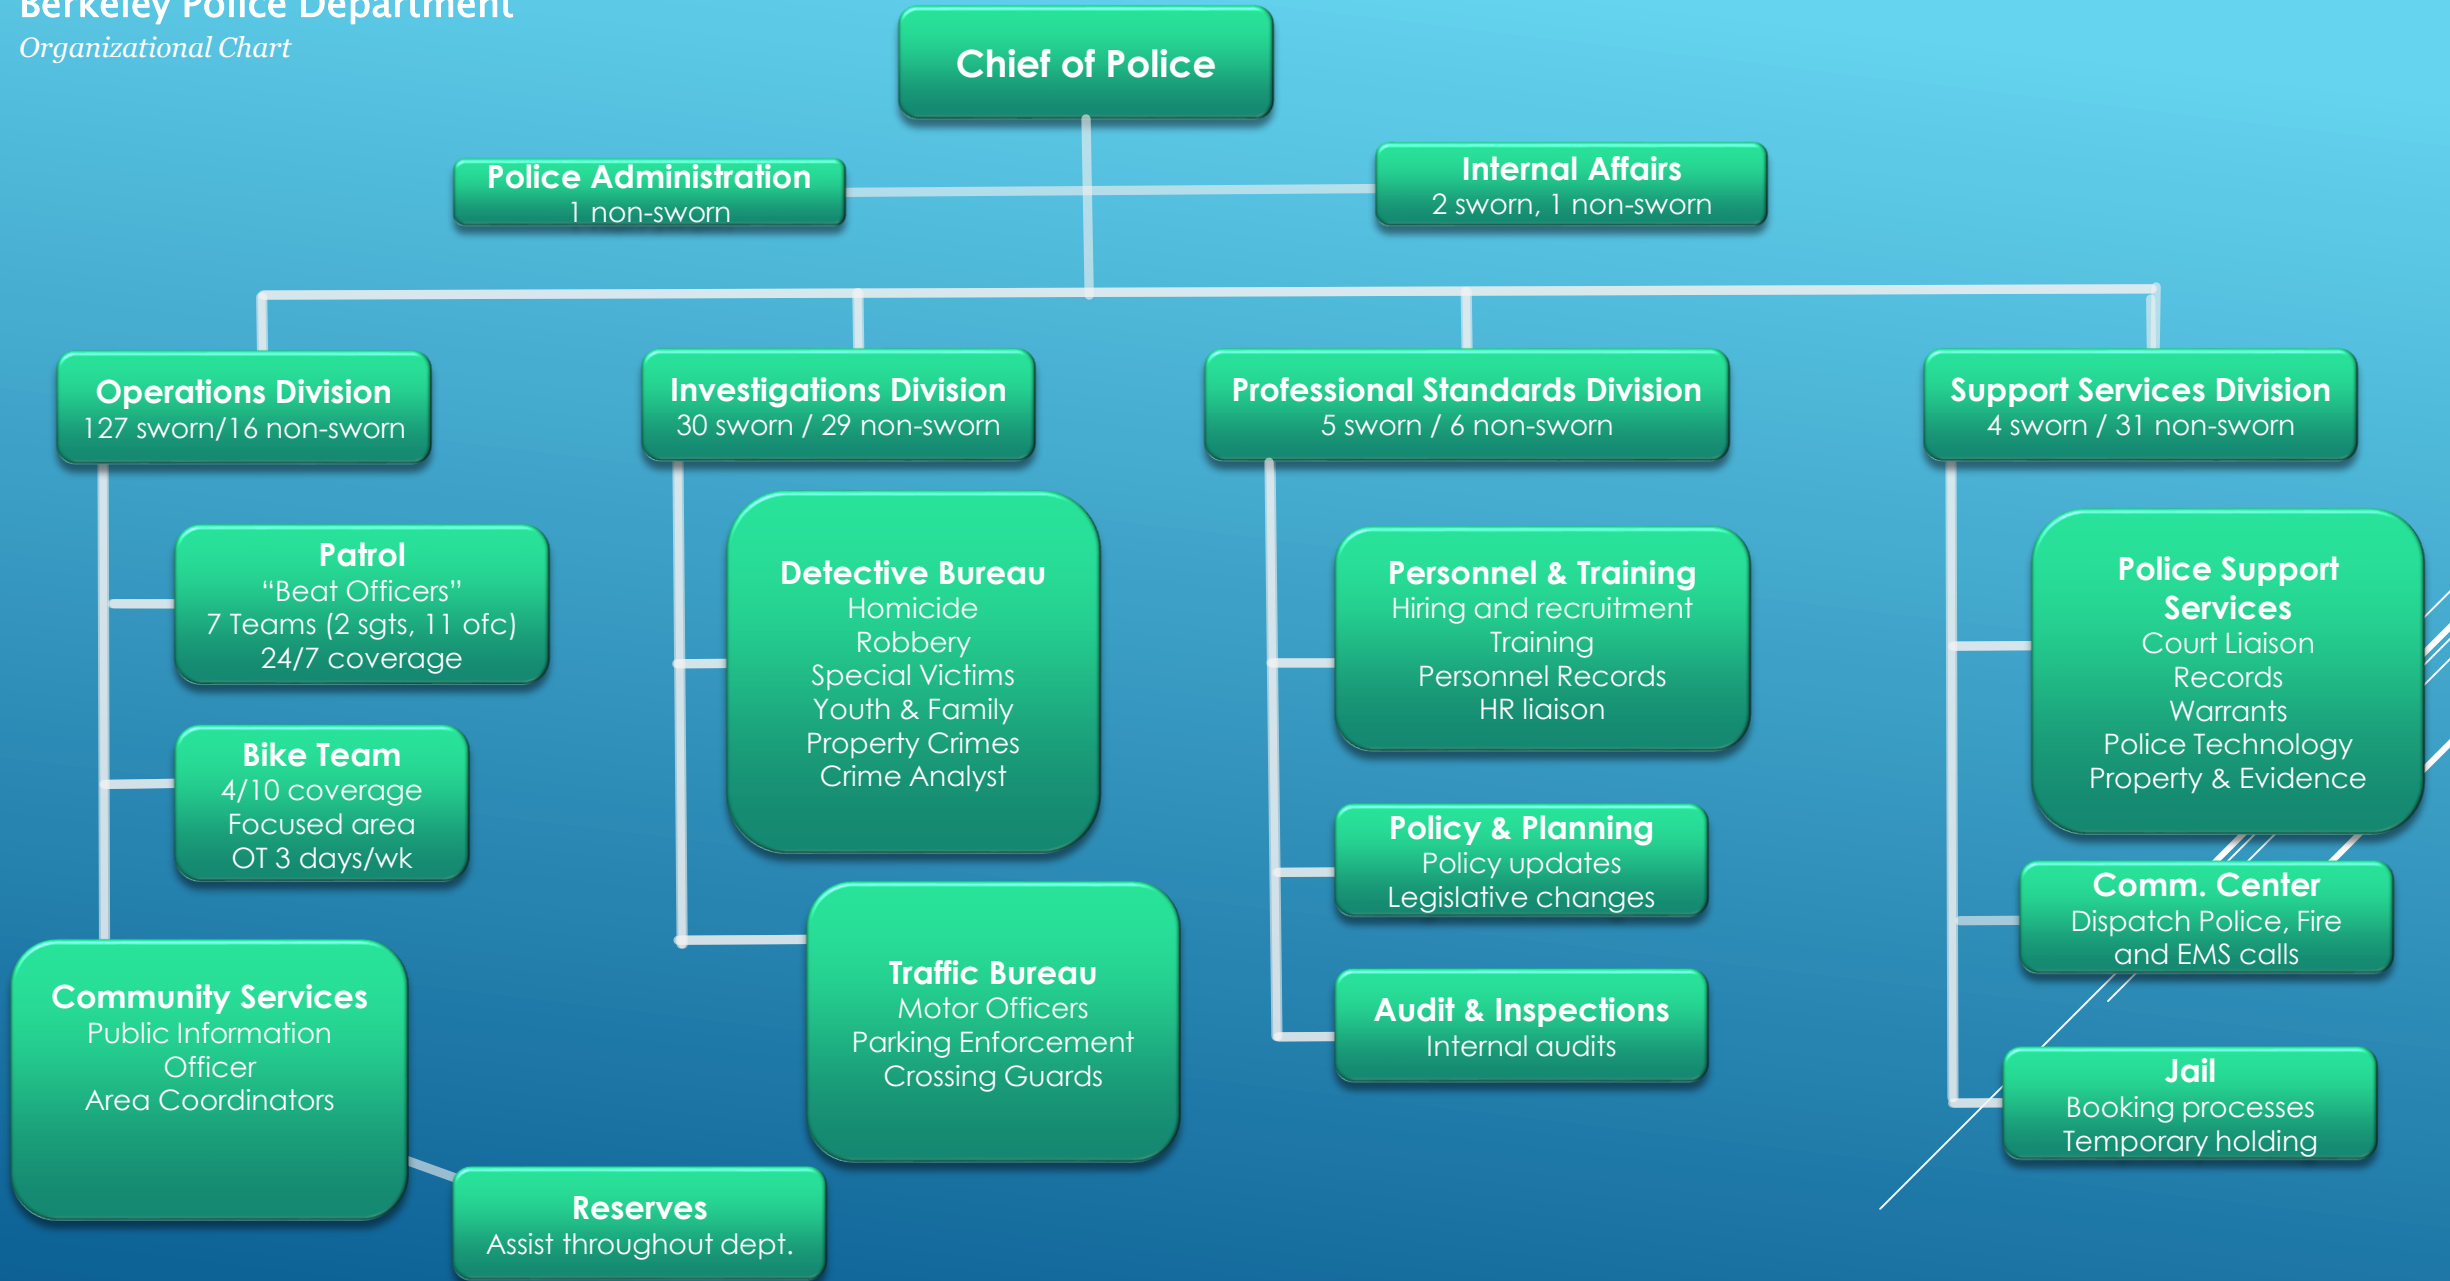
Berkeley Police Department
Organizational Chart

Chief of Police

Police Administration
1 non-sworn

Internal Affairs
2 sworn, 1 non-sworn

Operations Division
127 sworn/16 non-sworn

Investigations Division
30 sworn / 29 non-sworn

Professional Standards Division
5 sworn / 6 non-sworn

Support Services Division
4 sworn / 31 non-sworn

Patrol
"Beat Officers"
7 Teams (2 sgts, 11 ofc)
24/7 coverage

Bike Team
4/10 coverage
Focused area
OT 3 days/wk

Community Services
Public Information Officer
Area Coordinators

Reserves
Assist throughout dept.

Detective Bureau
Homicide
Robbery
Special Victims
Youth & Family
Property Crimes
Crime Analyst

Traffic Bureau
Motor Officers
Parking Enforcement
Crossing Guards

Personnel & Training
Hiring and recruitment
Training
Personnel Records
HR liaison

Policy & Planning
Policy updates
Legislative changes

Audit & Inspections
Internal audits

Police Support Services
Court Liaison
Records
Warrants
Police Technology
Property & Evidence

Comm. Center
Dispatch Police, Fire and EMS calls

Jail
Booking processes
Temporary holding